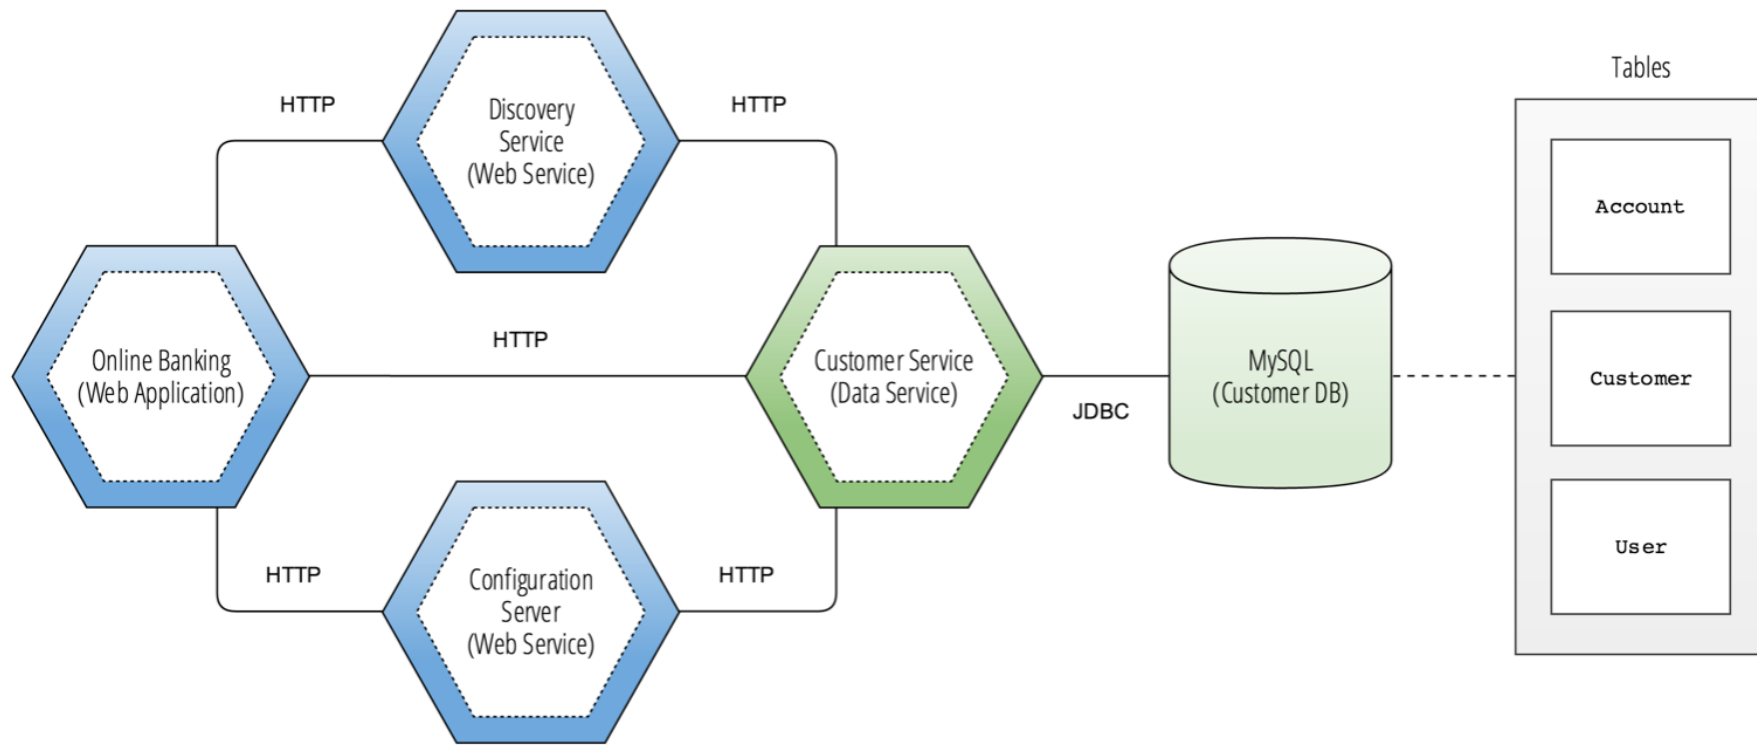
HTTP

Discovery Service (Web Service)

HTTP

Tables

Account

Online Banking (Web Application)

HTTP

Customer Service (Data Service)

JDBC

MySQL (Customer DB)

Customer

User

HTTP

Configuration Server (Web Service)

HTTP